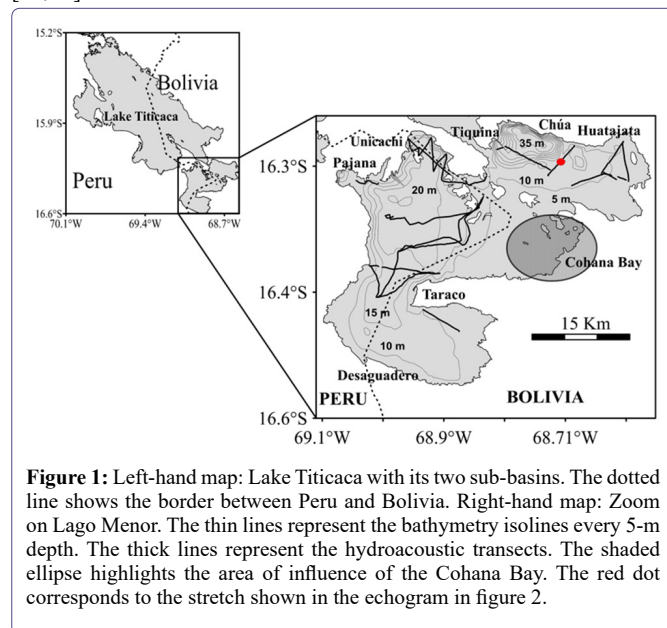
15.2°S

Bolivia

15.9°S

Lake Titicaca

Peru

16.6°S
70.1°W 69.4°W 68.7°W

Unicachi Tiquina Chúa Huatajata

Pajana

16.3°S

35 m

10 m

20 m

5 m

Cohana Bay

16.4°S

Taraco

15 m

15 Km

10 m

Desaguadero

PERU

BOLIVIA

16.6°S
69.1°W 68.9°W 68.71°W

**Figure 1:** Left-hand map: Lake Titicaca with its two sub-basins. The dotted line shows the border between Peru and Bolivia. Right-hand map: Zoom on Lago Menor. The thin lines represent the bathymetry isolines every 5-m depth. The thick lines represent the hydroacoustic transects. The shaded ellipse highlights the area of influence of the Cohana Bay. The red dot corresponds to the stretch shown in the echogram in figure 2.